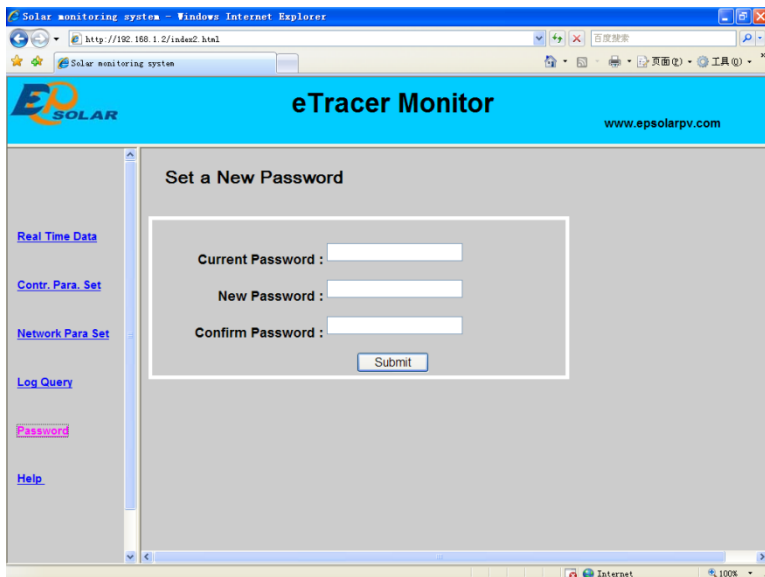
Solar monitoring system - Windows Internet Explorer

http://192.168.1.2/index2.html

百度搜索

Solar monitoring system

页面(P) 工具(O)

EP SOLAR

eTracer Monitor

www.epsolarpv.com

Real Time Data

Contr. Para. Set

Network Para Set

Log Query

Password

Help

Set a New Password

Current Password :

New Password :

Confirm Password :

Submit

Internet

100%